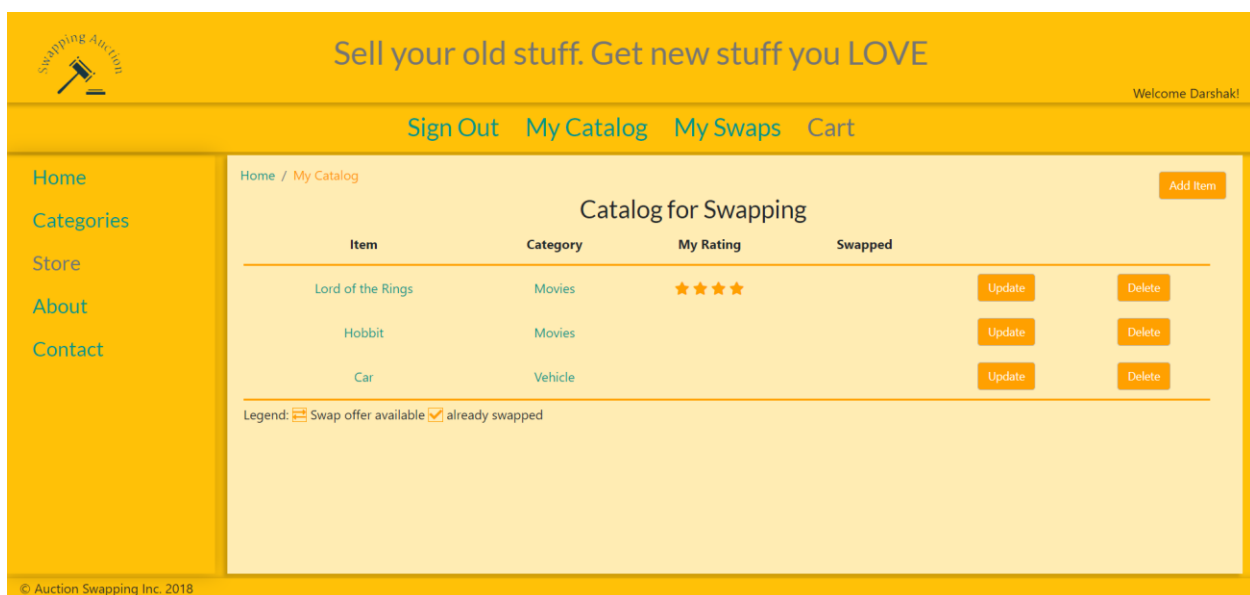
Swapping Auction

Sell your old stuff. Get new stuff you LOVE

Welcome Darshak!

Sign Out My Catalog My Swaps Cart

Home

Categories

Store

About

Contact

Home / My Catalog

Add Item

Catalog for Swapping

| Item | Category | My Rating | Swapped | | |
|---|---|---|---|---|---|
| Lord of the Rings | Movies | ★★★★ | | Update | Delete |
| Hobbit | Movies | | | Update | Delete |
| Car | Vehicle | | | Update | Delete |

Legend: Swap offer available already swapped

© Auction Swapping Inc. 2018